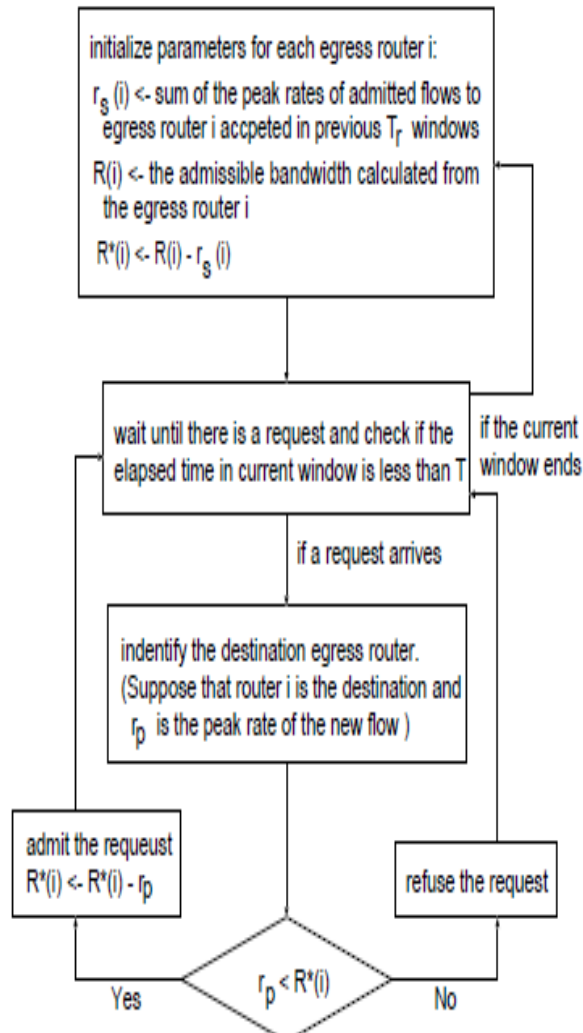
initialize parameters for each egress router i:

$r_s$ (i) <- sum of the peak rates of admitted flows to egress router i accpeted in previous $T_r$ windows

R(i) <- the admissible bandwidth calculated from the egress router i

R*(i) <- R(i) - $r_s$ (i)

wait until there is a request and check if the elapsed time in current window is less than T

if the current window ends

if a request arrives

indentify the destination egress router. (Suppose that router i is the destination and $r_p$ is the peak rate of the new flow )

admit the requeust
R*(i) <- R*(i) - $r_p$

refuse the request

$r_p$ < R*(i)

Yes

No